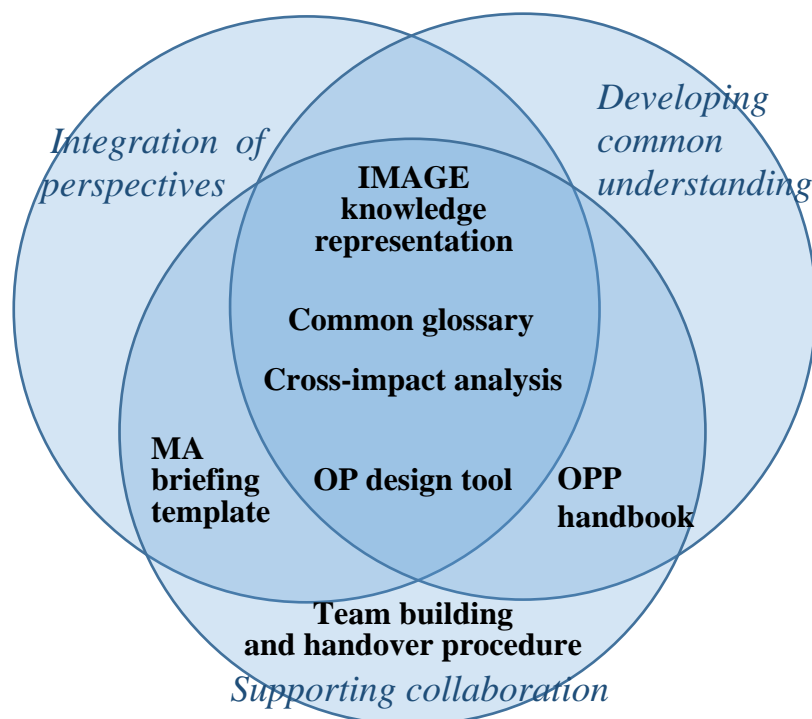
Integration of perspectives

Developing common understanding

IMAGE knowledge representation

Common glossary

Cross-impact analysis

MA briefing template

OP design tool

OPP handbook

Team building and handover procedure

Supporting collaboration